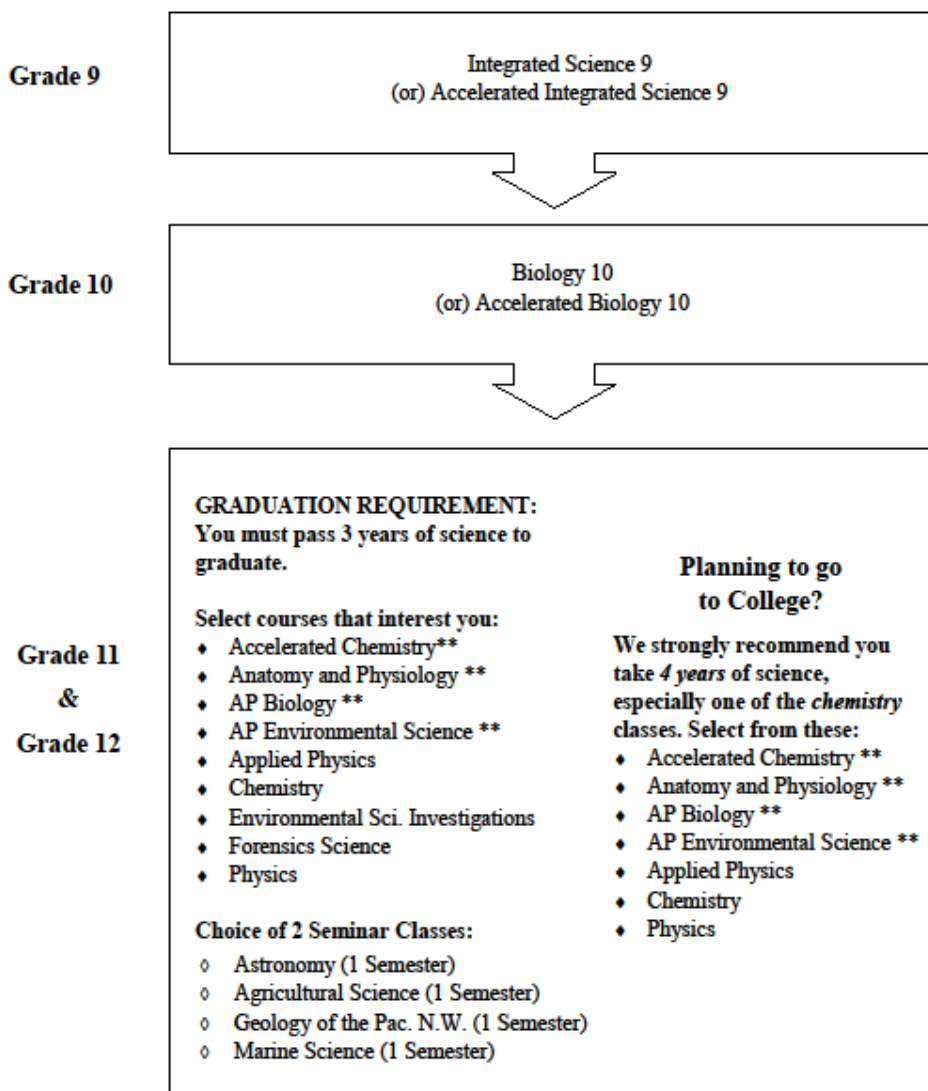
Grade 9

Integrated Science 9
(or) Accelerated Integrated Science 9

Grade 10

Biology 10
(or) Accelerated Biology 10

Grade 11
&
Grade 12

GRADUATION REQUIREMENT:
You must pass 3 years of science to graduate.

Select courses that interest you:
- Accelerated Chemistry**
- Anatomy and Physiology **
- AP Biology **
- AP Environmental Science **
- Applied Physics
- Chemistry
- Environmental Sci. Investigations
- Forensics Science
- Physics

Choice of 2 Seminar Classes:
- Astronomy (1 Semester)
- Agricultural Science (1 Semester)
- Geology of the Pac. N.W. (1 Semester)
- Marine Science (1 Semester)

Planning to go to College?

We strongly recommend you take *4 years* of science, especially one of the *chemistry* classes. Select from these:
- Accelerated Chemistry **
- Anatomy and Physiology **
- AP Biology **
- AP Environmental Science **
- Applied Physics
- Chemistry
- Physics